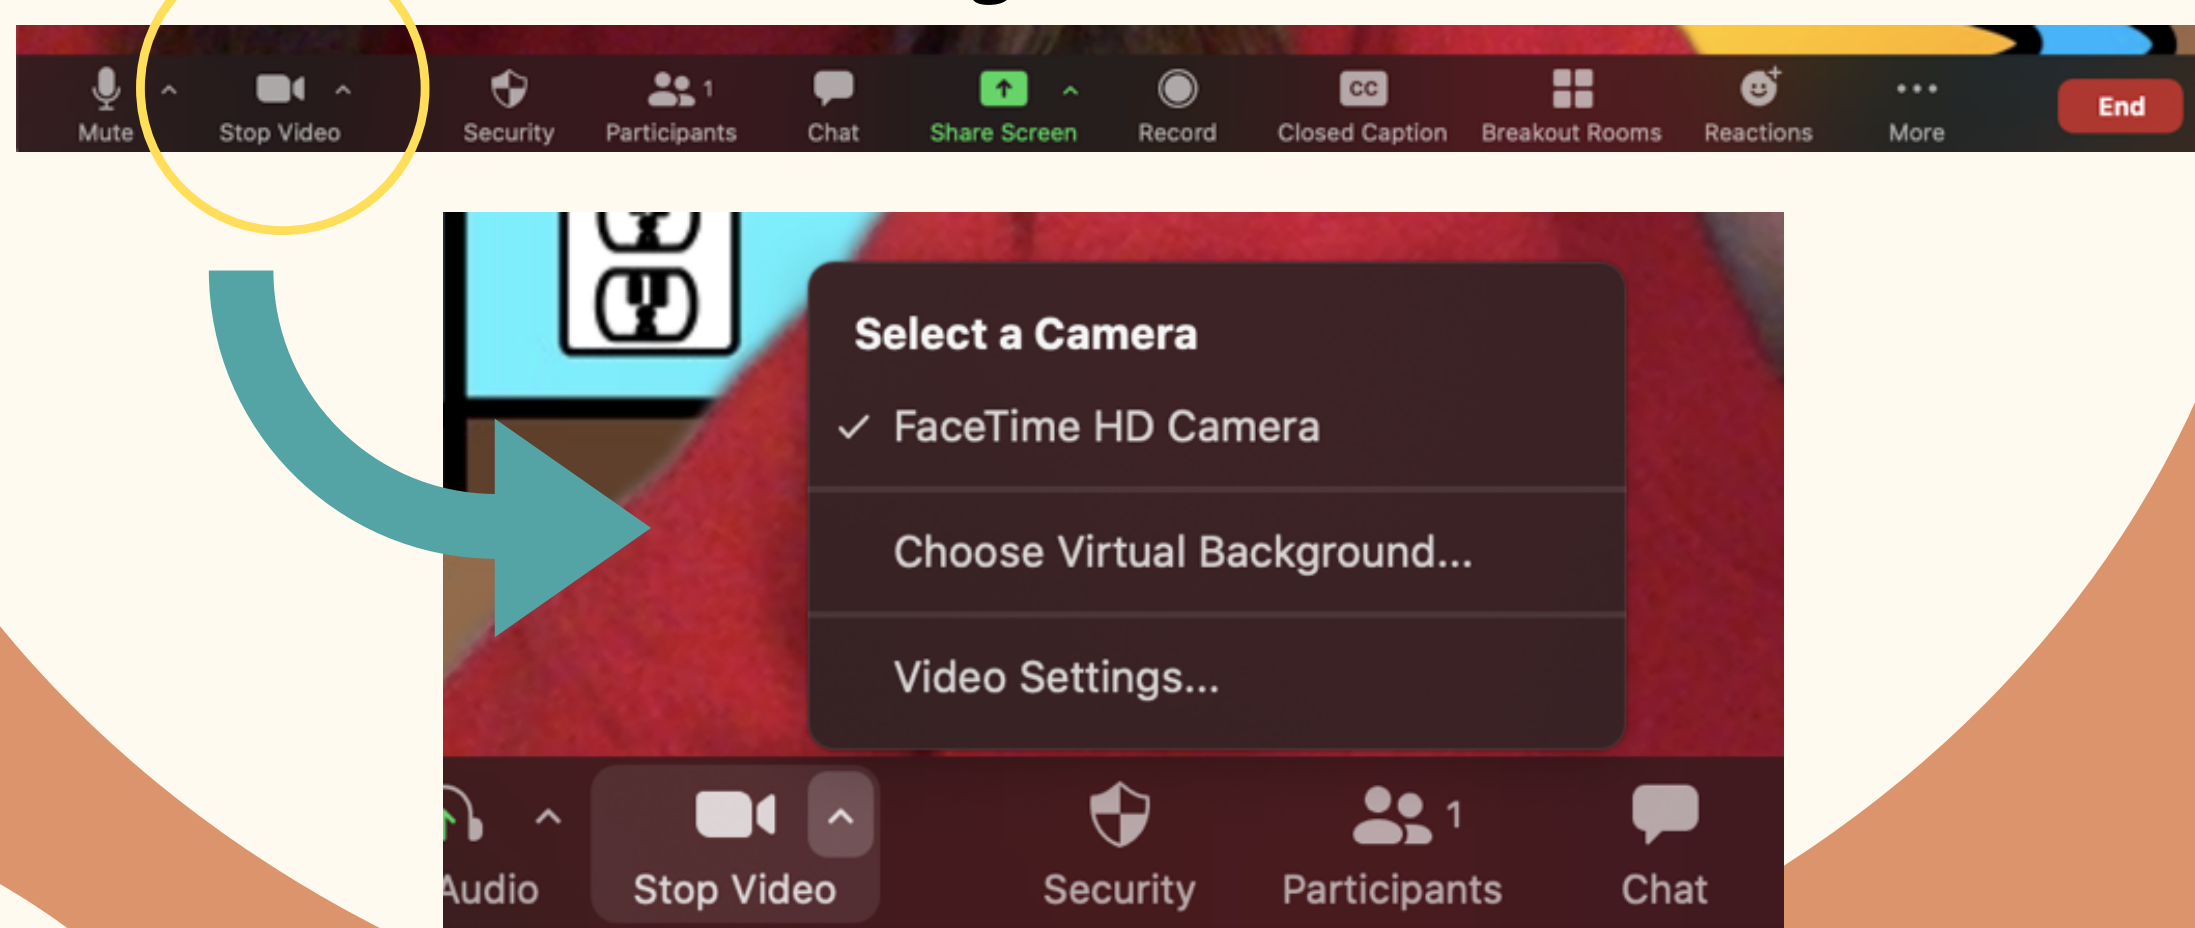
Mute Stop Video Security Participants 1 Chat Share Screen Record CC Closed Caption Breakout Rooms Reactions More End

Select a Camera

✓ FaceTime HD Camera

Choose Virtual Background...

Video Settings...

Audio Stop Video Security Participants 1 Chat